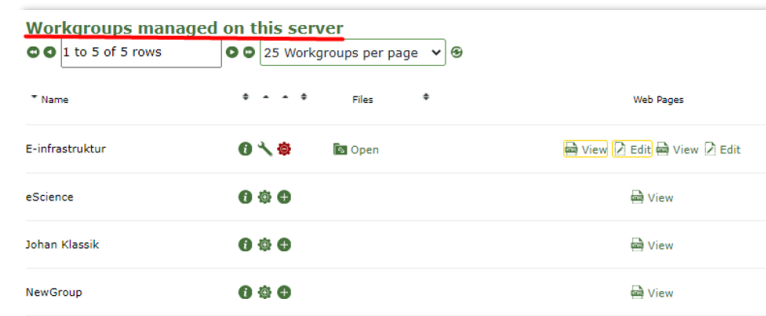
Workgroups managed on this server

1 to 5 of 5 rows

25 Workgroups per page

| Name | | Files | Web Pages |
|---|---|---|---|
| E-infrastruktur | | Open | View Edit View Edit |
| eScience | | | View |
| Johan Klassik | | | View |
| NewGroup | | | View |